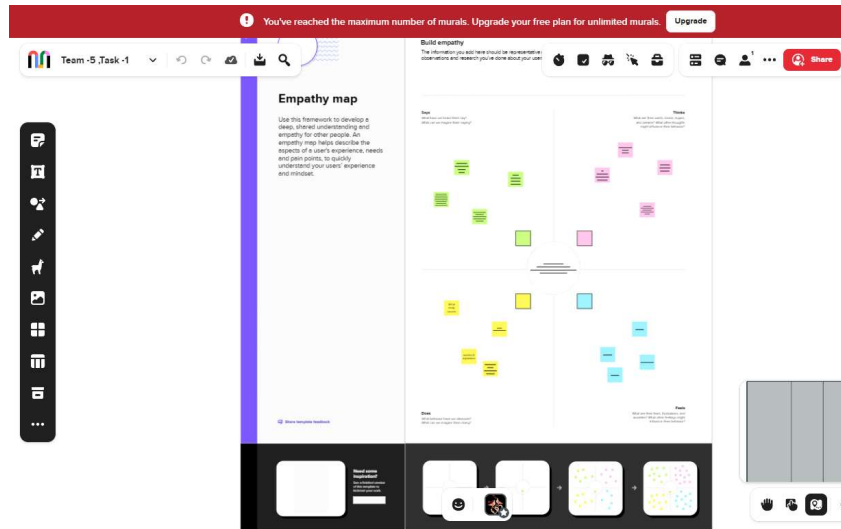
You've reached the maximum number of murals. Upgrade your free plan for unlimited murals.
Upgrade

Team -5 ,Task -1

Share

Build empathy
The information you add here should be representative of observations and research you've done about your users.

Empathy map

Use this framework to develop a deep, shared understanding and empathy for other people. An empathy map helps describe the aspects of a user's experience, needs and pain points, to quickly understand your users' experience and mindset.

Says
What are some quotes and defining words your user said?

Thinks
What are their wants, needs, hopes, and dreams? What other thoughts might influence their behavior?

Does
What actions and behaviors did you notice?

Feels
What are their fears, frustrations, and anxieties? What other feelings might influence their behavior?

Share template feedback

Need some inspiration?
See a finished version of this template to kickstart your work.